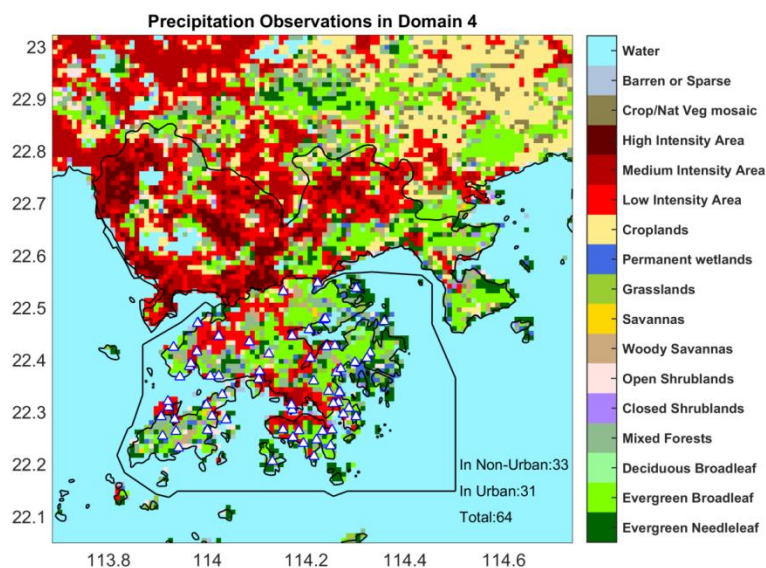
Precipitation Observations in Domain 4

23
22.9
22.8
22.7
22.6
22.5
22.4
22.3
22.2
22.1

113.8
114
114.2
114.4
114.6

In Non-Urban:33
In Urban:31
Total:64

Water
Barren or Sparse
Crop/Nat Veg mosaic
High Intensity Area
Medium Intensity Area
Low Intensity Area
Croplands
Permanent wetlands
Grasslands
Savannas
Woody Savannas
Open Shrublands
Closed Shrublands
Mixed Forests
Deciduous Broadleaf
Evergreen Broadleaf
Evergreen Needleleaf